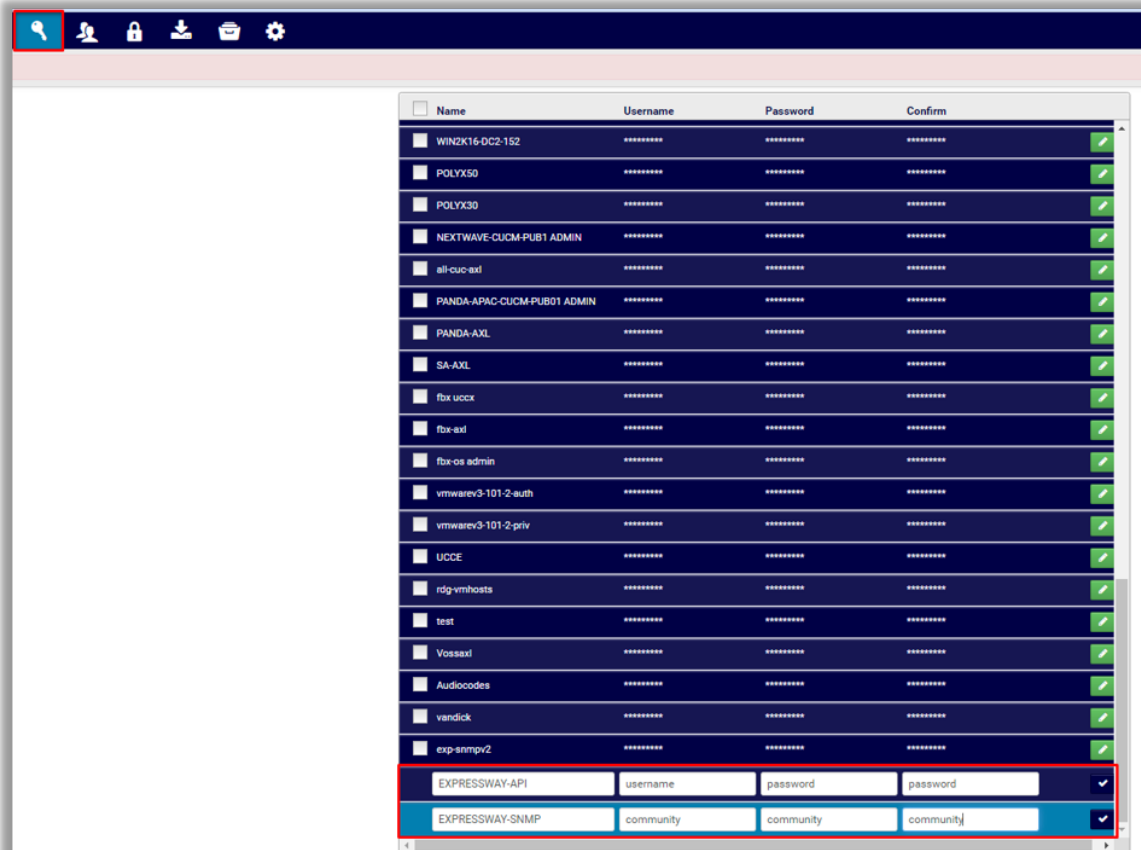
| Name | Username | Password | Confirm |
|---|---|---|---|
| WIN2K16-DC2-152 | ********* | ********* | ********* |
| POLYX50 | ********* | ********* | ********* |
| POLYX30 | ********* | ********* | ********* |
| NEXTWAVE-CUCM-PUB1 ADMIN | ********* | ********* | ********* |
| all-cuc-axl | ********* | ********* | ********* |
| PANDA-APAC-CUCM-PUB01 ADMIN | ********* | ********* | ********* |
| PANDA-AXL | ********* | ********* | ********* |
| SA-AXL | ********* | ********* | ********* |
| fbx uccx | ********* | ********* | ********* |
| fbx-axl | ********* | ********* | ********* |
| fbx-os admin | ********* | ********* | ********* |
| vmwarev3-101-2-auth | ********* | ********* | ********* |
| vmwarev3-101-2-priv | ********* | ********* | ********* |
| UCCE | ********* | ********* | ********* |
| rdg-vmhosts | ********* | ********* | ********* |
| test | ********* | ********* | ********* |
| Vossaxl | ********* | ********* | ********* |
| Audiocodes | ********* | ********* | ********* |
| vandick | ********* | ********* | ********* |
| exp-snmpv2 | ********* | ********* | ********* |
| EXPRESSWAY-API | username | password | password |
| EXPRESSWAY-SNMP | community | community | community |